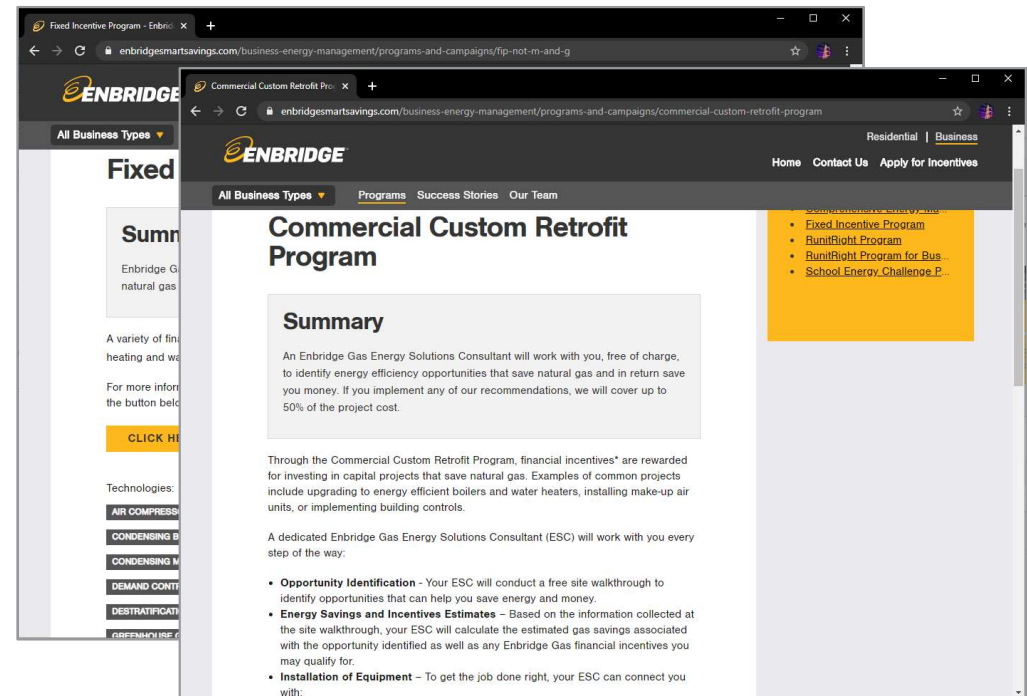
Fixed Incentive Program - Enbrid ×
+
enbridgesmartsavings.com/business-energy-management/programs-and-campaigns/fip-not-m-and-g
ENBRIDGE
All Business Types ▼
Fixed
Summ
Enbridge G
natural gas
A variety of fina
heating and wa
For more inform
the button belo
CLICK HE
Technologies:
AIR COMPRESS
CONDENSING B
CONDENSING M
DEMAND CONT
DESTRATIFICATI
GREENHOUSE

Commercial Custom Retrofit Pro ×
+
enbridgesmartsavings.com/business-energy-management/programs-and-campaigns/commercial-custom-retrofit-program
Residential | Business
ENBRIDGE
Home Contact Us Apply for Incentives
All Business Types ▼ Programs Success Stories Our Team

Commercial Custom Retrofit Program

Summary
An Enbridge Gas Energy Solutions Consultant will work with you, free of charge, to identify energy efficiency opportunities that save natural gas and in return save you money. If you implement any of our recommendations, we will cover up to 50% of the project cost.

Through the Commercial Custom Retrofit Program, financial incentives* are rewarded for investing in capital projects that save natural gas. Examples of common projects include upgrading to energy efficient boilers and water heaters, installing make-up air units, or implementing building controls.

A dedicated Enbridge Gas Energy Solutions Consultant (ESC) will work with you every step of the way:

• Opportunity Identification - Your ESC will conduct a free site walkthrough to identify opportunities that can help you save energy and money.
• Energy Savings and Incentives Estimates – Based on the information collected at the site walkthrough, your ESC will calculate the estimated gas savings associated with the opportunity identified as well as any Enbridge Gas financial incentives you may qualify for.
• Installation of Equipment – To get the job done right, your ESC can connect you with:

• Comprehensive Energy Ma...
• Fixed Incentive Program
• RunitRight Program
• RunitRight Program for Bus...
• School Energy Challenge P...